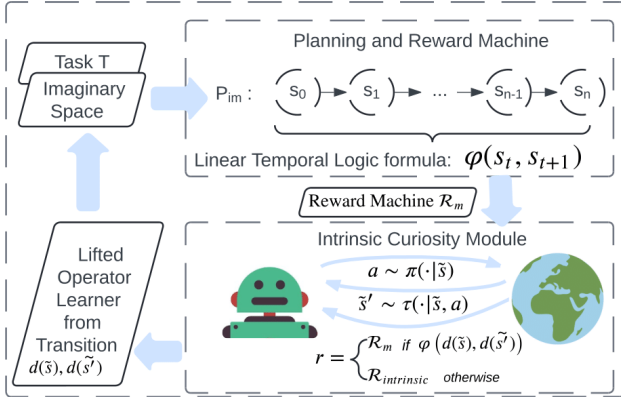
Task T

Imaginary Space

Planning and Reward Machine

$P_{im}$ : $s_0$ $s_1$ ... $s_{n-1}$ $s_n$

Linear Temporal Logic formula: $\varphi(s_t, s_{t+1})$

Reward Machine $\mathcal{R}_m$

Intrinsic Curiosity Module

$a \sim \pi(\cdot|\tilde{s})$

$\tilde{s}' \sim \tau(\cdot|\tilde{s}, a)$

$r = \begin{cases} \mathcal{R}_m & if\ \varphi\left(d(\tilde{s}), d(\tilde{s}')\right) \\ \mathcal{R}_{intrinsic} & otherwise \end{cases}$

Lifted Operator Learner from Transition $d(\tilde{s}), d(\tilde{s}')$